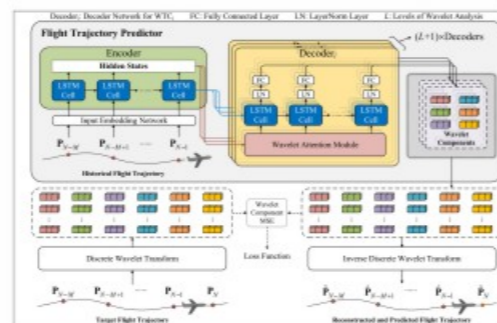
Decoder$_i$: Decoder Network for WTC$_i$   FC: Fully Connected Layer   LN: LayerNorm Layer   L: Levels of Wavelet Analysis

Flight Trajectory Predictor

Encoder

Hidden States

LSTM Cell

LSTM Cell

LSTM Cell

Input Embedding Network

$\mathbf{P}_{N-M}$

$\mathbf{P}_{N-M+1}$

...

$\mathbf{P}_{N-1}$

Historical Flight Trajectory

Decoder$_i$

$(L+1) \times$ Decoders

FC

LN

FC

LN

FC

LN

LSTM Cell

LSTM Cell

LSTM Cell

Wavelet Attention Module

Wavelet Components

Wavelet Component MSE

Loss Function

Discrete Wavelet Transform

Inverse Discrete Wavelet Transform

$\mathbf{P}_{N-M}$

$\mathbf{P}_{N-M+1}$

...

$\mathbf{P}_{N-1}$

$\mathbf{P}_{N}$

Target Flight Trajectory

$\hat{\mathbf{P}}_{N-M}$

$\hat{\mathbf{P}}_{N-M+1}$

...

$\hat{\mathbf{P}}_{N-1}$

$\hat{\mathbf{P}}_{N}$

Reconstructed and Predicted Flight Trajectory